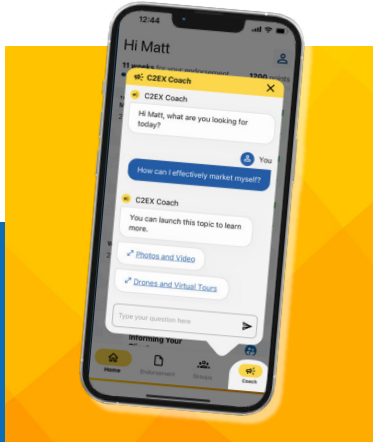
12:44

Hi Matt

11 weeks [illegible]

1200 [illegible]

C2EX Coach

C2EX Coach

Hi Matt, what are you looking for today?

You

How can I effectively market myself?

C2EX Coach

You can launch this topic to learn more.

Photos and Video

Drones and Virtual Tours

Type your question here

Informing Your

Home

Endorsement

Groups

Coach